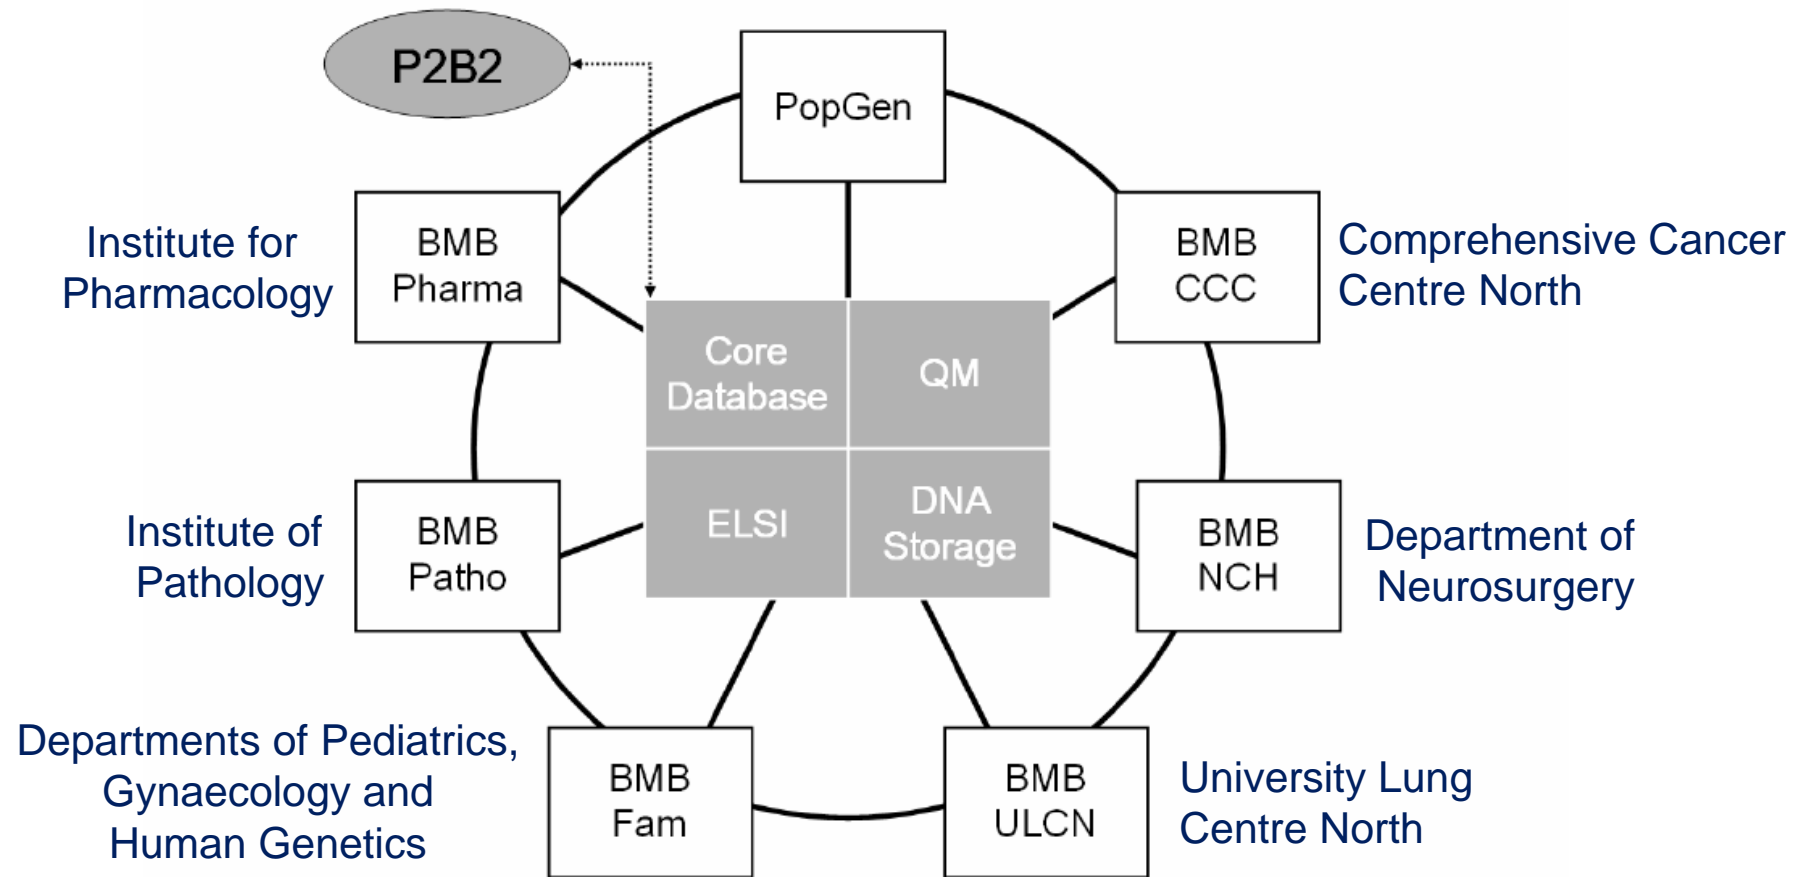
P2B2

PopGen

Institute for Pharmacology

BMB Pharma

BMB CCC

Comprehensive Cancer Centre North

Core Database

QM

ELSI

DNA Storage

Institute of Pathology

BMB Patho

BMB NCH

Department of Neurosurgery

Departments of Pediatrics, Gynaecology and Human Genetics

BMB Fam

BMB ULCN

University Lung Centre North